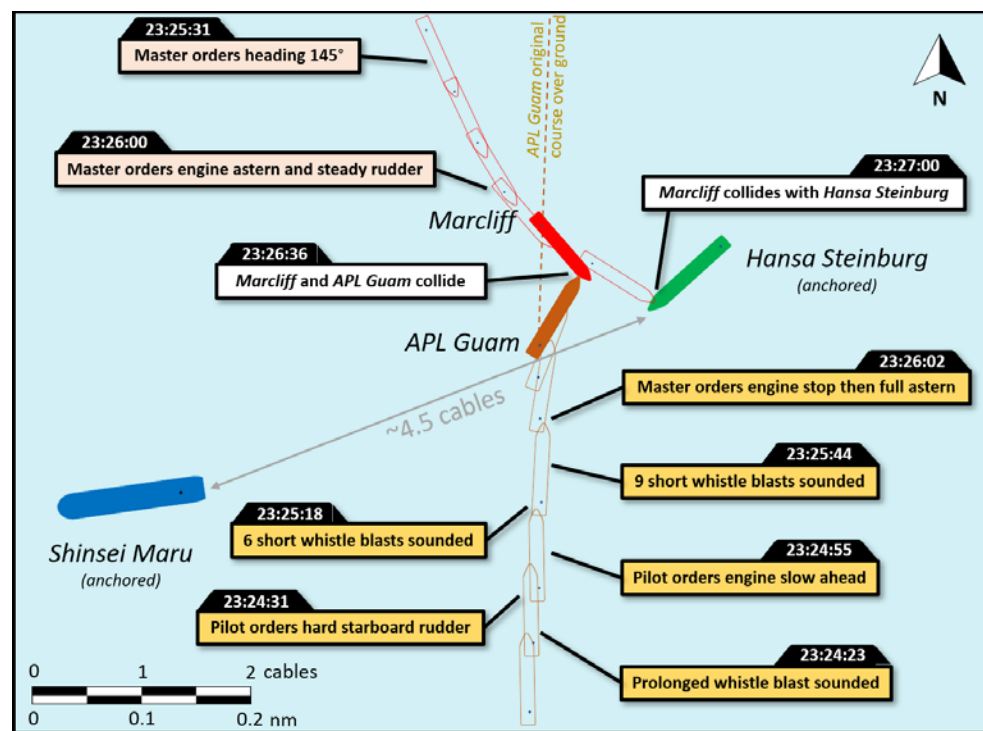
23:25:31
Master orders heading 145°

APL Guam original course over ground

N

23:26:00
Master orders engine astern and steady rudder

23:27:00
Marcliff collides with Hansa Steinburg

Marcliff

Hansa Steinburg
(anchored)

23:26:36
Marcliff and APL Guam collide

APL Guam

23:26:02
Master orders engine stop then full astern

~4.5 cables

23:25:44
9 short whistle blasts sounded

23:25:18
6 short whistle blasts sounded

Shinsei Maru
(anchored)

23:24:55
Pilot orders engine slow ahead

23:24:31
Pilot orders hard starboard rudder

23:24:23
Prolonged whistle blast sounded

0 1 2 cables
0 0.1 0.2 nm